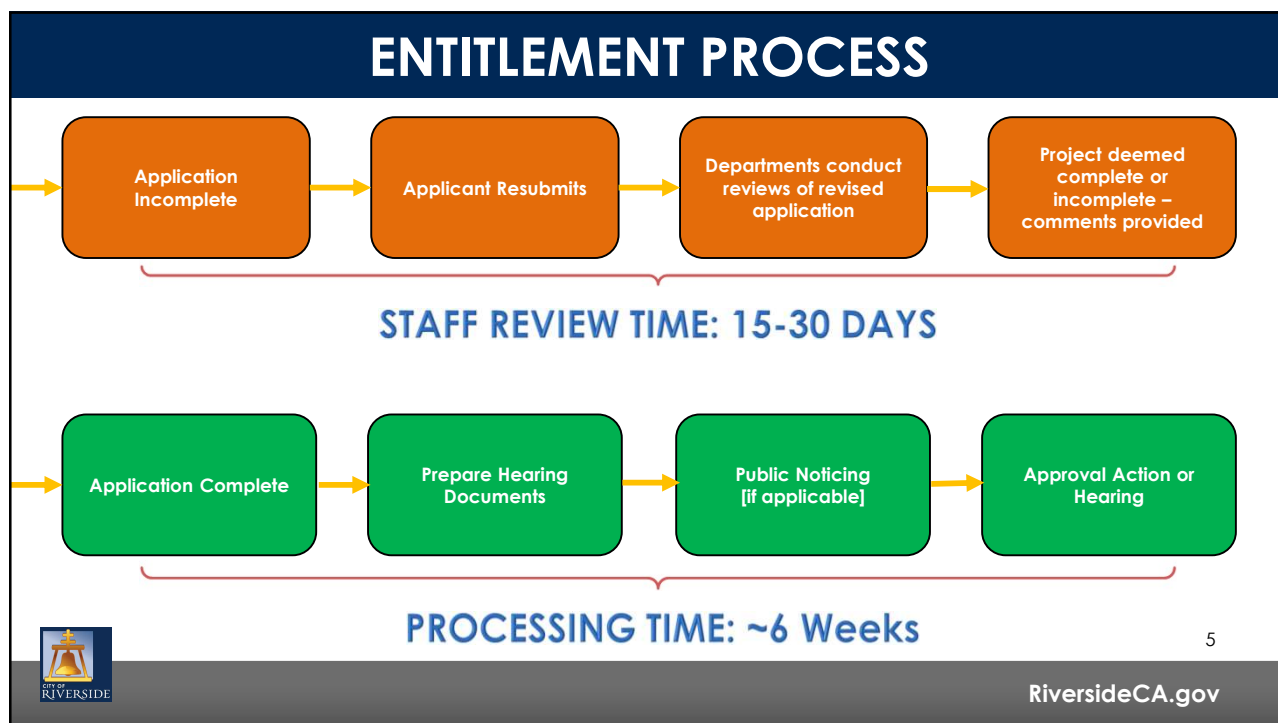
ENTITLEMENT PROCESS

Application Incomplete

Applicant Resubmits

Departments conduct reviews of revised application

Project deemed complete or incomplete – comments provided

STAFF REVIEW TIME: 15-30 DAYS

Application Complete

Prepare Hearing Documents

Public Noticing [if applicable]

Approval Action or Hearing

PROCESSING TIME: ~6 Weeks

5

CITY OF RIVERSIDE

RiversideCA.gov